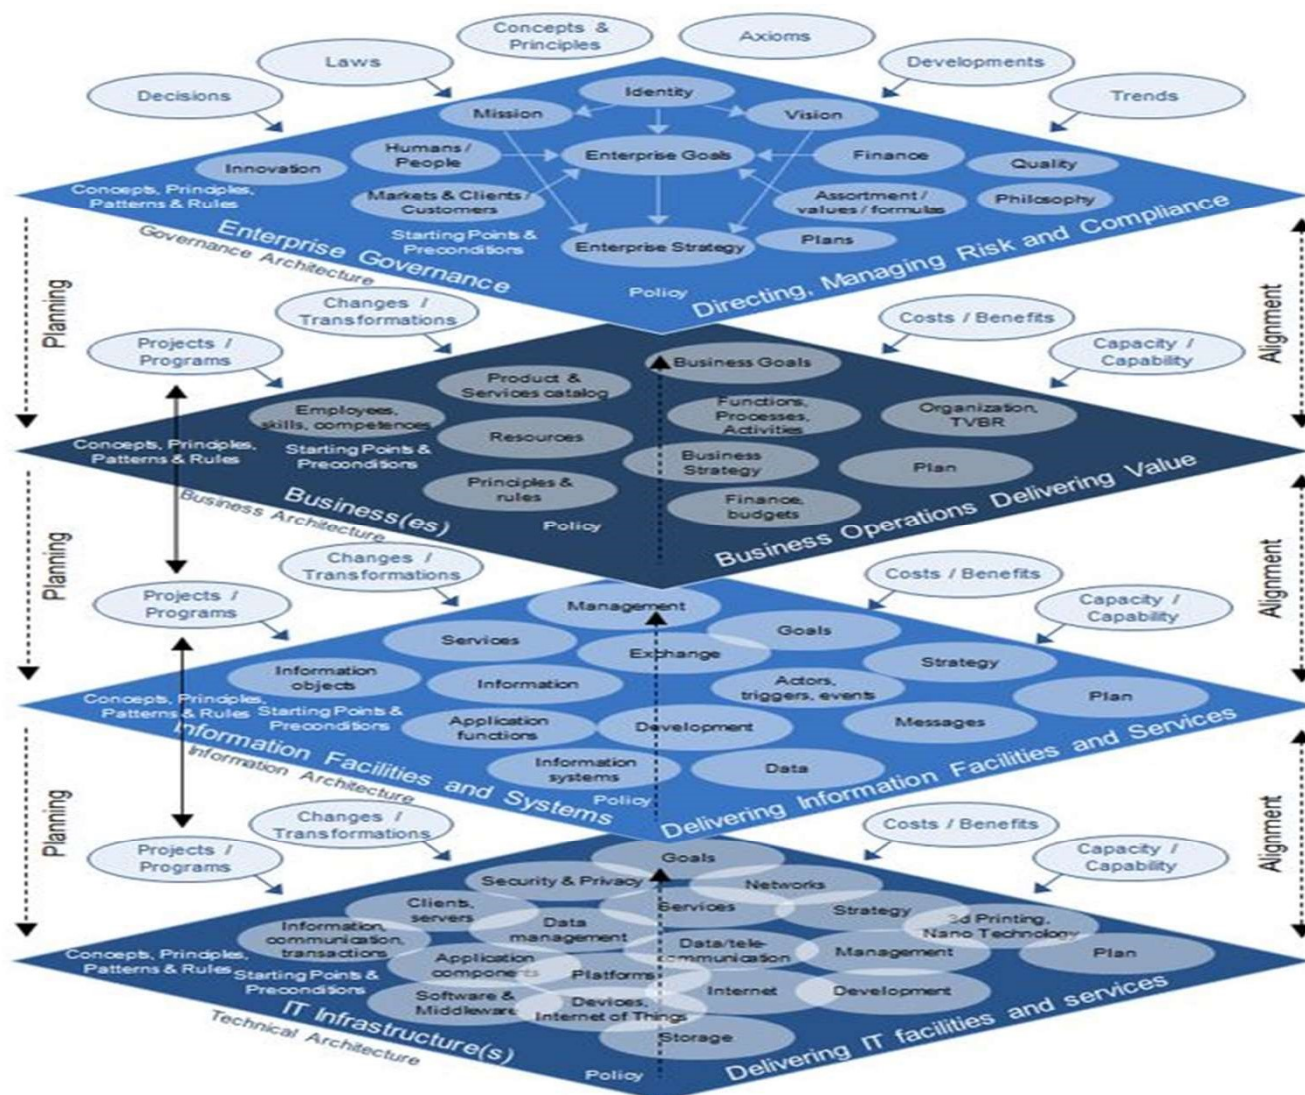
Concepts & Principles

Axioms

Laws

Developments

Decisions

Trends

Identity

Mission

Vision

Humans / People

Innovation

Enterprise Goals

Finance

Quality

Concepts, Principles, Patterns & Rules

Markets & Clients / Customers

Assortment / values / formulas

Philosophy

Starting Points & Preconditions

Enterprise Strategy

Plans

Enterprise Governance

Governance Architecture

Policy

Directing, Managing Risk and Compliance

Planning

Alignment

Changes / Transformations

Costs / Benefits

Projects / Programs

Capacity / Capability

Business Goals

Product & Services catalog

Employees, skills, competences

Functions, Processes, Activities

Organization, TVBR

Resources

Concepts, Principles, Patterns & Rules

Starting Points & Preconditions

Business Strategy

Plan

Principles & rules

Finance, budgets

Business(es)

Business Architecture

Policy

Business Operations Delivering Value

Planning

Alignment

Changes / Transformations

Costs / Benefits

Projects / Programs

Capacity / Capability

Management

Services

Goals

Exchange

Strategy

Information objects

Information

Actors, triggers, events

Plan

Concepts, Principles, Patterns & Rules

Starting Points & Preconditions

Application functions

Development

Messages

Information Facilities and Systems

Information Architecture

Information systems

Data

Policy

Delivering Information Facilities and Services

Planning

Alignment

Changes / Transformations

Costs / Benefits

Projects / Programs

Capacity / Capability

Goals

Security & Privacy

Networks

Clients, servers

Services

Strategy

3d Printing, Nano Technology

Information, communication, transactions

Data management

Data/tele-communication

Management

Plan

Concepts, Principles, Patterns & Rules

Starting Points & Preconditions

Application components

Platforms

Software & Middleware

Devices, Internet of Things

Internet

Development

IT Infrastructure(s)

Technical Architecture

Storage

Policy

Delivering IT facilities and services